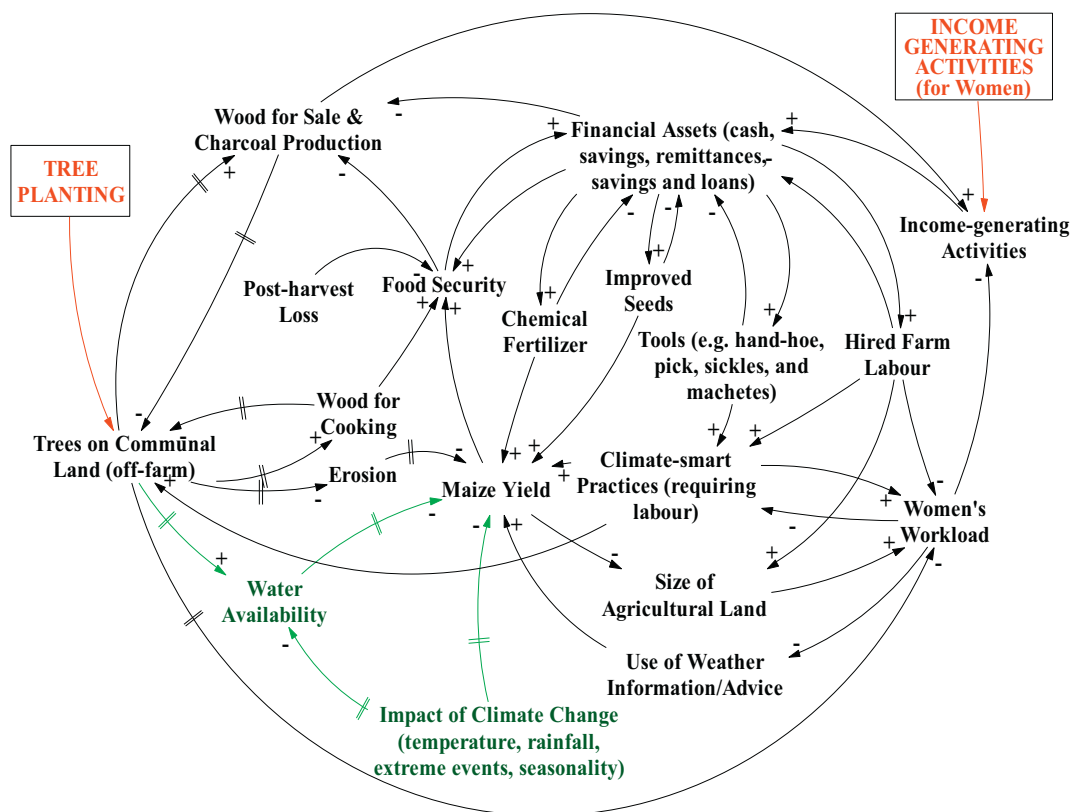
INCOME GENERATING ACTIVITIES (for Women)

TREE PLANTING

Wood for Sale & Charcoal Production

Financial Assets (cash, savings, remittances, savings and loans)

Income-generating Activities

Post-harvest Loss

Food Security

Improved Seeds

Chemical Fertilizer

Tools (e.g. hand-hoe, pick, sickles, and machetes)

Hired Farm Labour

Trees on Communal Land (off-farm)

Wood for Cooking

Erosion

Maize Yield

Climate-smart Practices (requiring labour)

Women's Workload

Water Availability

Size of Agricultural Land

Use of Weather Information/Advice

Impact of Climate Change (temperature, rainfall, extreme events, seasonality)

+ - + - + - + + + + - + - - + + + + + + - + - + + + - + + - - + + - + - - + - + - + + - - - + -